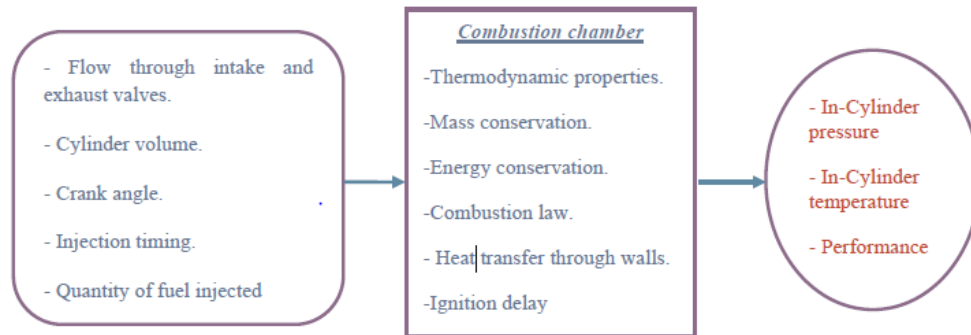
- Flow through intake and exhaust valves.

- Cylinder volume.

- Crank angle.

- Injection timing.

- Quantity of fuel injected

Combustion chamber

-Thermodynamic properties.

-Mass conservation.

-Energy conservation.

-Combustion law.

- Heat transfer through walls.

-Ignition delay

- In-Cylinder pressure

- In-Cylinder temperature

- Performance